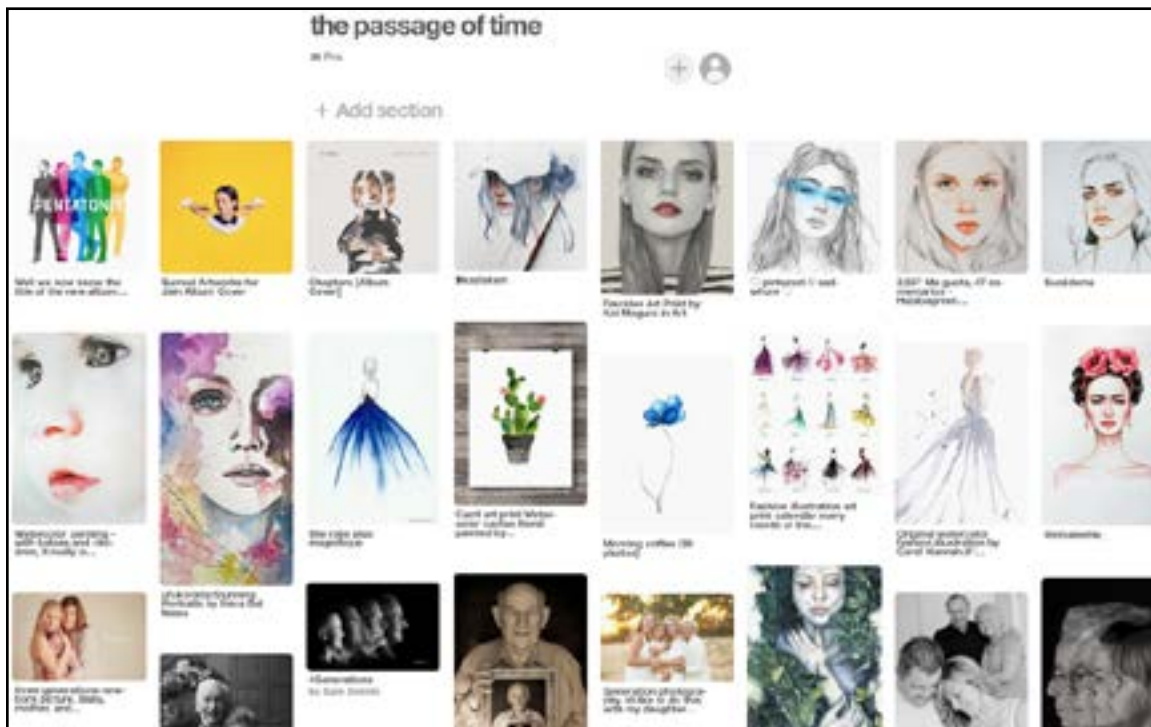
the passage of time

+ Add section

PENTATONIX

Well we now know the title of the new album...

Surreal Artworks for Jain Album Cover

Chapters [Album Cover]

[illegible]

Fanciful Art Print by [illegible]

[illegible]

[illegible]

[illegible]

Watercolor painting - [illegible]

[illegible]

She rides blue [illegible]

Card art print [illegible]

Morning coffee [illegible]

Fashion illustration art print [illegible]

Original watercolor fashion illustration by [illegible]

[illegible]

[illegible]

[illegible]

Generation photography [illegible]